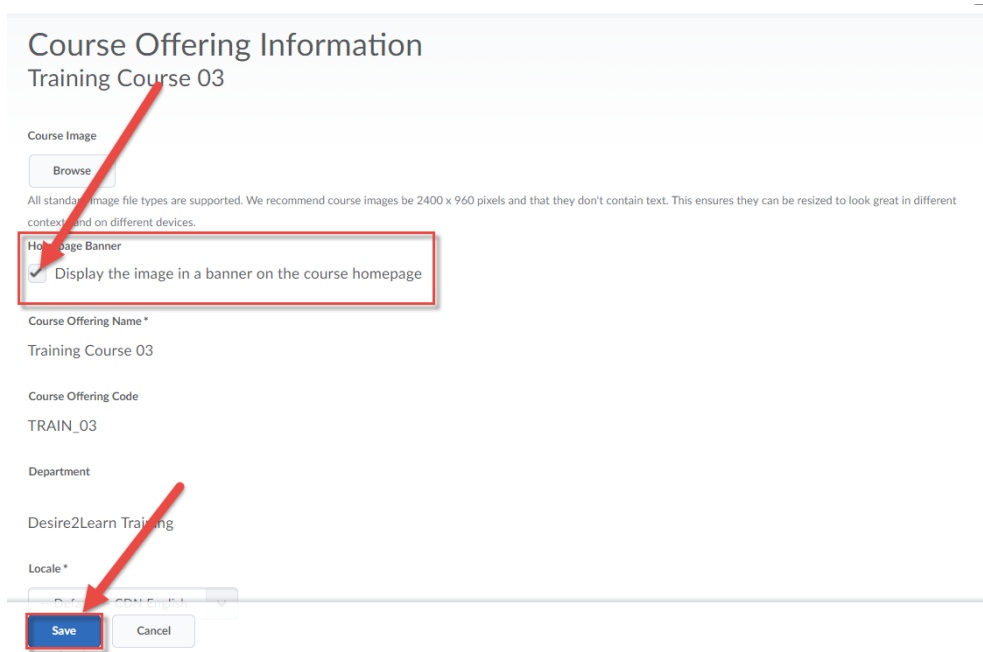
Course Offering Information
Training Course 03

Course Image

Browse

All standard image file types are supported. We recommend course images be 2400 x 960 pixels and that they don't contain text. This ensures they can be resized to look great in different contexts and on different devices.

Homepage Banner

Display the image in a banner on the course homepage

Course Offering Name *

Training Course 03

Course Offering Code

TRAIN_03

Department

Desire2Learn Training

Locale *

Def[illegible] CDN English

Save Cancel